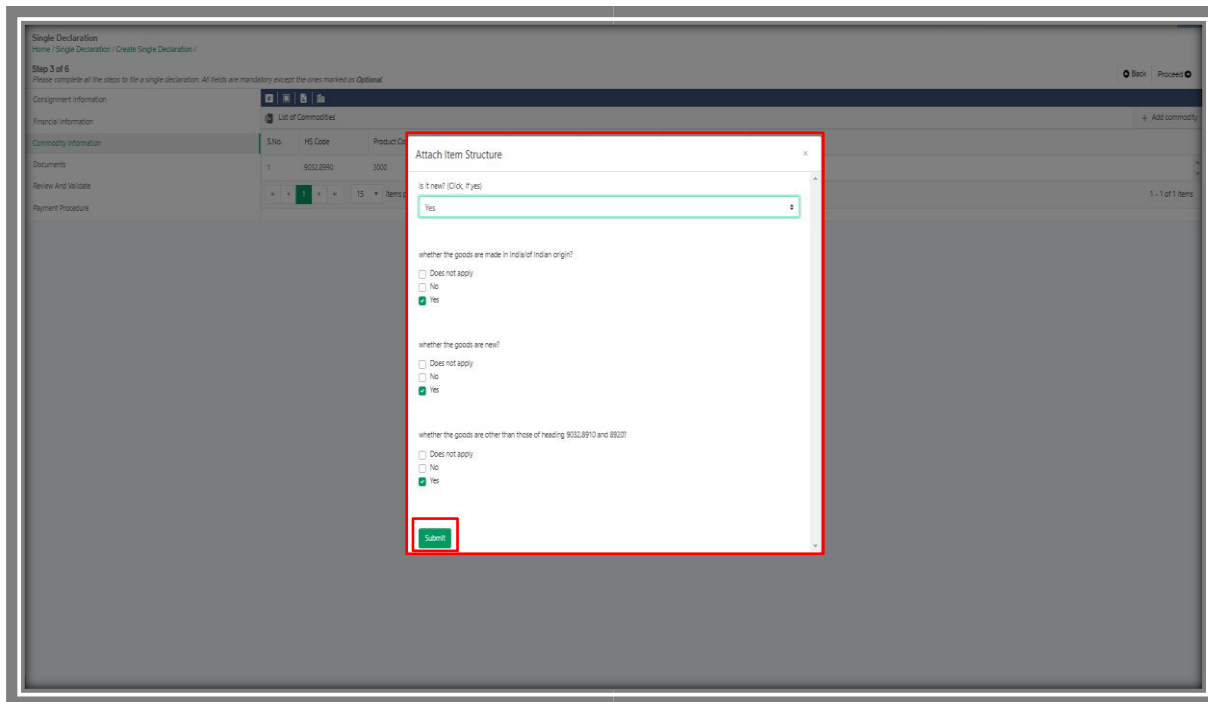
Single Declaration
Home / Single Declaration / Create Single Declaration /

Step 3 of 6
Please complete all the steps to file a single declaration. All fields are mandatory except the ones marked as Optional.

Back Proceed

Consignment Information
Financial Information
Commodity Information
Documents
Review And Validate
Payment Procedure

List of Commodities

+ Add commodity

| S.No. | HS Code | Product Co |
|---|---|---|
| 1 | 9032.8990 | 3000 |

1 15 Items p

1 - 1 of 1 items

Attach Item Structure

×

Is it new? (Click, If yes)

Yes

whether the goods are made in India/of Indian origin?

Does not apply
No
Yes

whether the goods are new?

Does not apply
No
Yes

whether the goods are other than those of heading 9032.8910 and 8920?

Does not apply
No
Yes

Submit